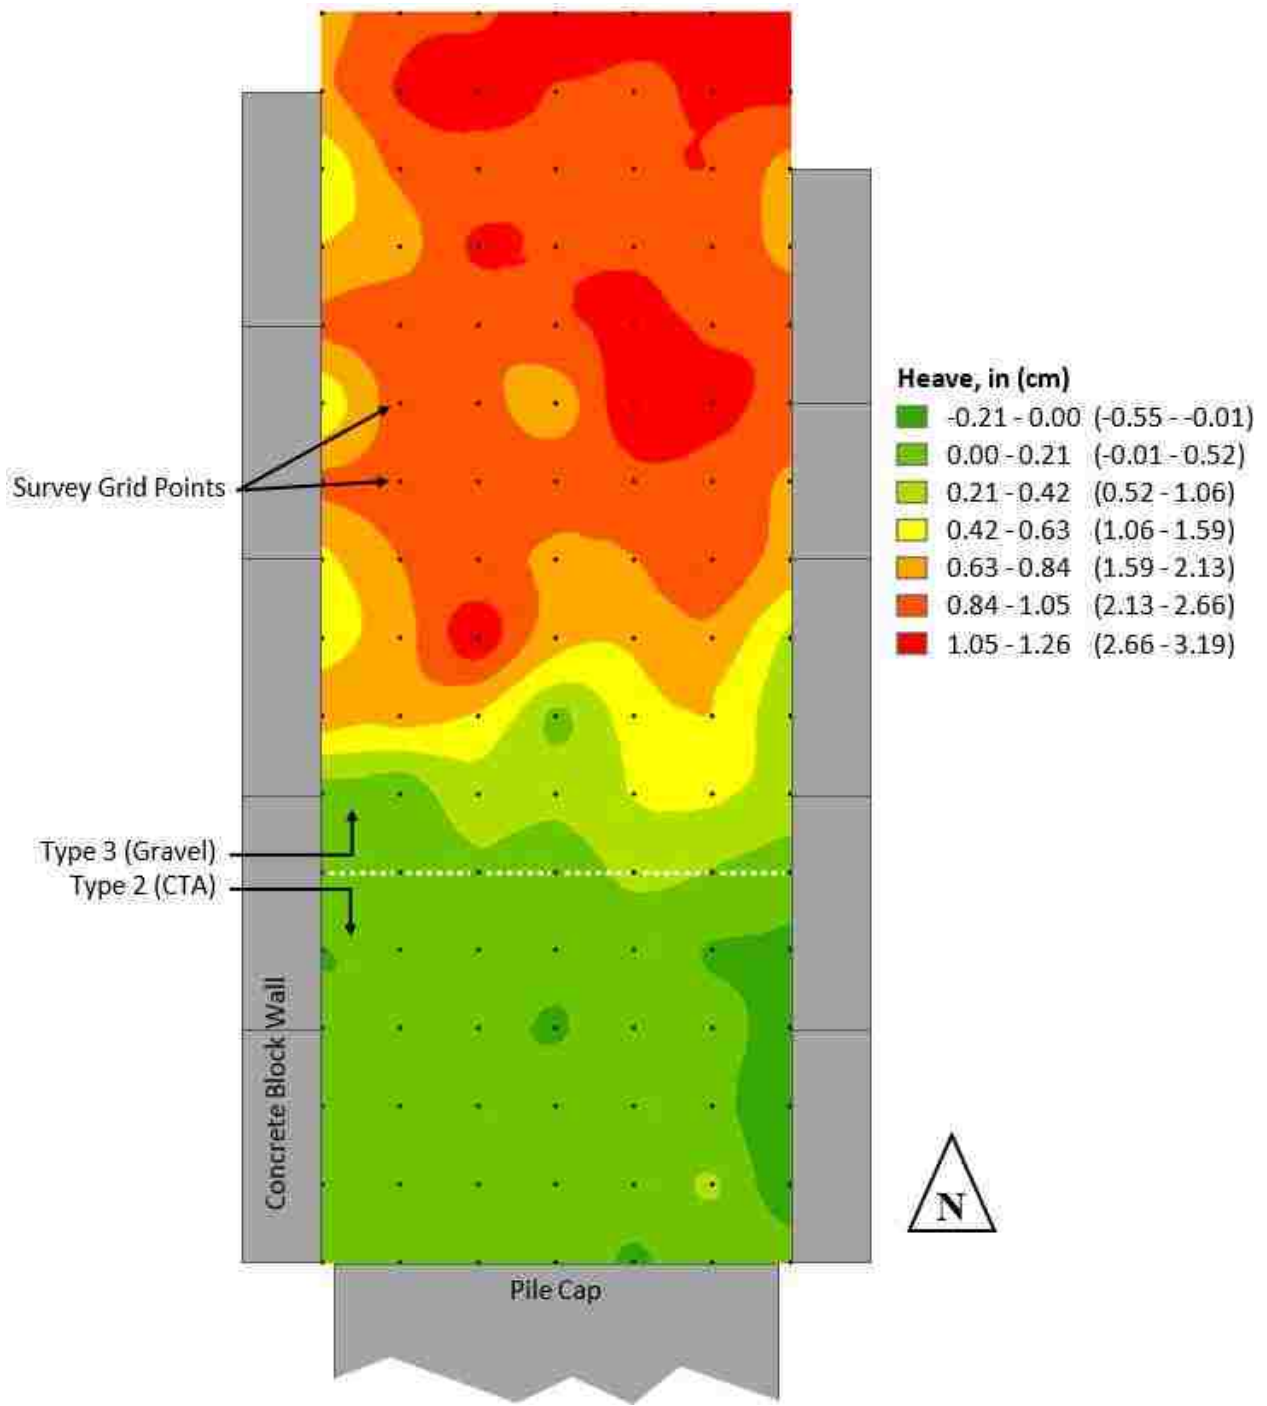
Heave, in (cm)
-0.21 - 0.00 (-0.55 - -0.01)
0.00 - 0.21 (-0.01 - 0.52)
0.21 - 0.42 (0.52 - 1.06)
0.42 - 0.63 (1.06 - 1.59)
0.63 - 0.84 (1.59 - 2.13)
0.84 - 1.05 (2.13 - 2.66)
1.05 - 1.26 (2.66 - 3.19)

Survey Grid Points

Type 3 (Gravel)
Type 2 (CTA)

Concrete Block Wall

N

Pile Cap